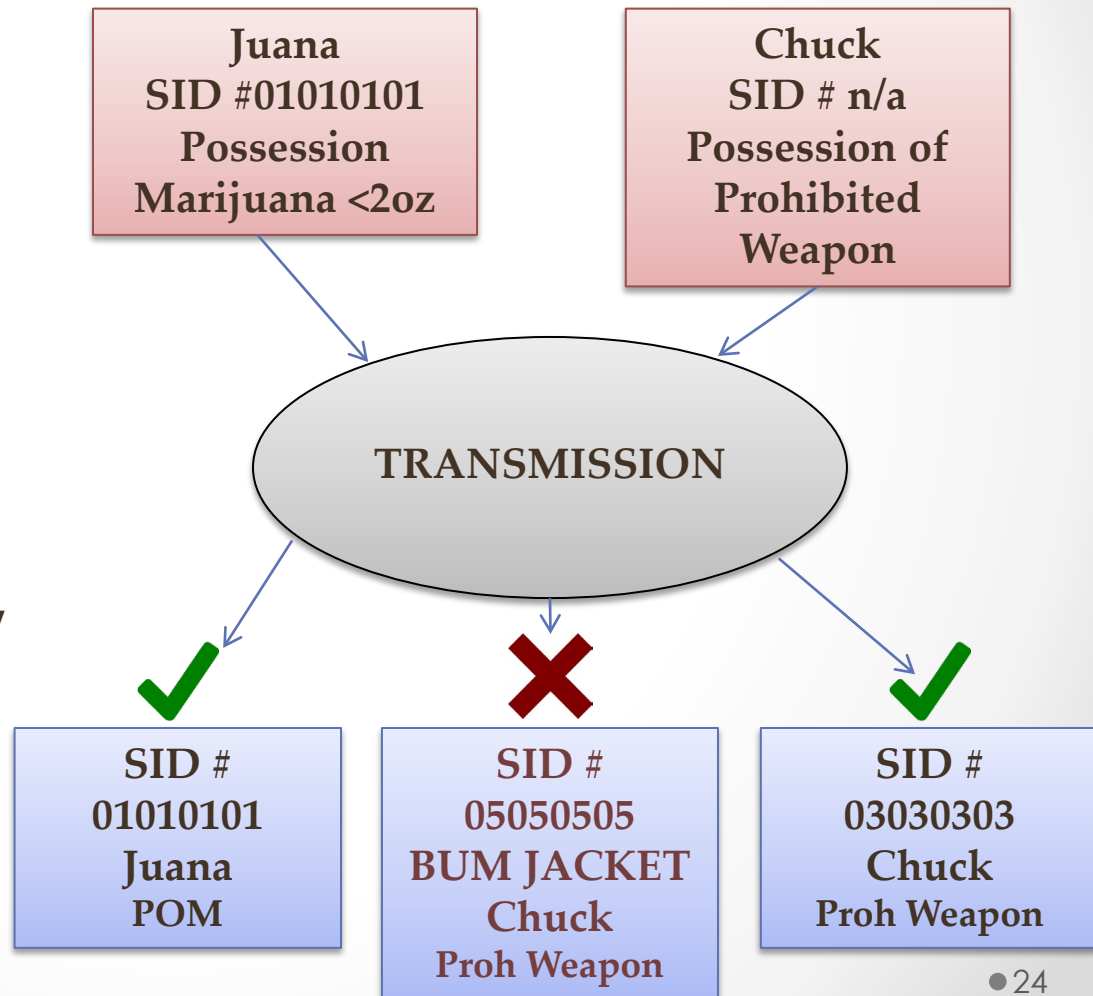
Juana
SID #01010101
Possession
Marijuana <2oz

Chuck
SID # n/a
Possession of
Prohibited
Weapon

TRANSMISSION

SID #
01010101
Juana
POM

SID #
05050505
BUM JACKET
Chuck
Proh Weapon

SID #
03030303
Chuck
Proh Weapon

24